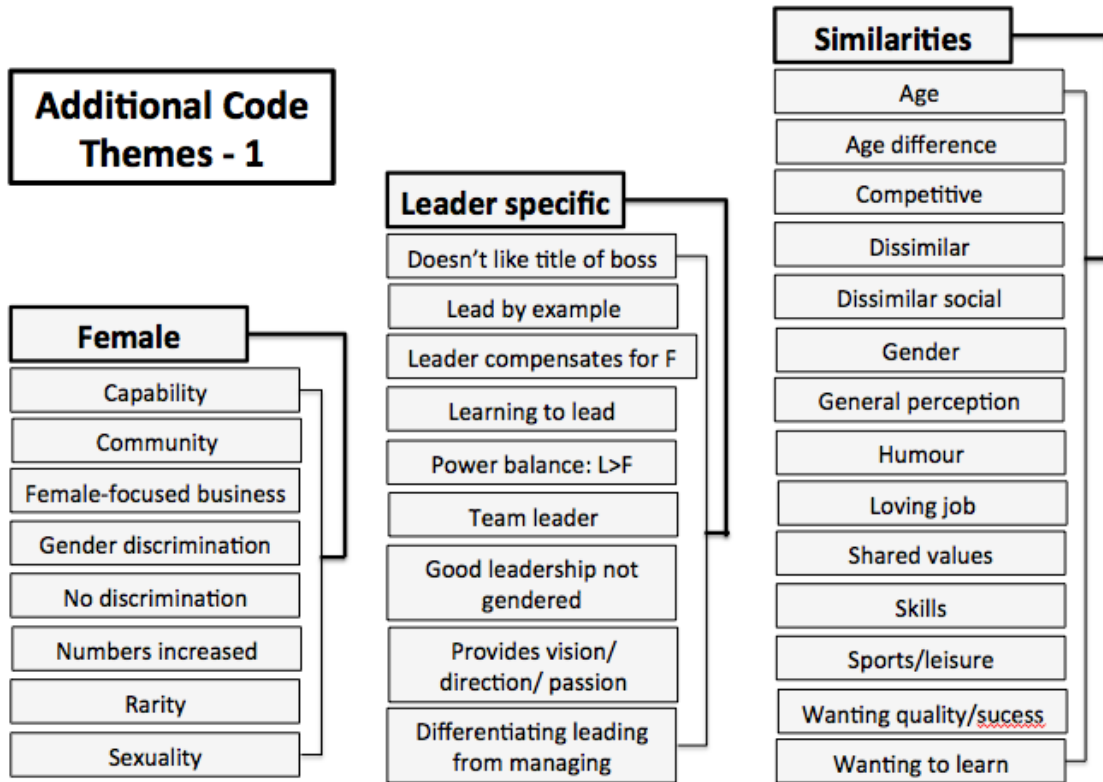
Additional Code Themes - 1

Female

Capability

Community

Female-focused business

Gender discrimination

No discrimination

Numbers increased

Rarity

Sexuality

Leader specific

Doesn't like title of boss

Lead by example

Leader compensates for F

Learning to lead

Power balance: L>F

Team leader

Good leadership not gendered

Provides vision/ direction/ passion

Differentiating leading from managing

Similarities

Age

Age difference

Competitive

Dissimilar

Dissimilar social

Gender

General perception

Humour

Loving job

Shared values

Skills

Sports/leisure

Wanting quality/sucess

Wanting to learn